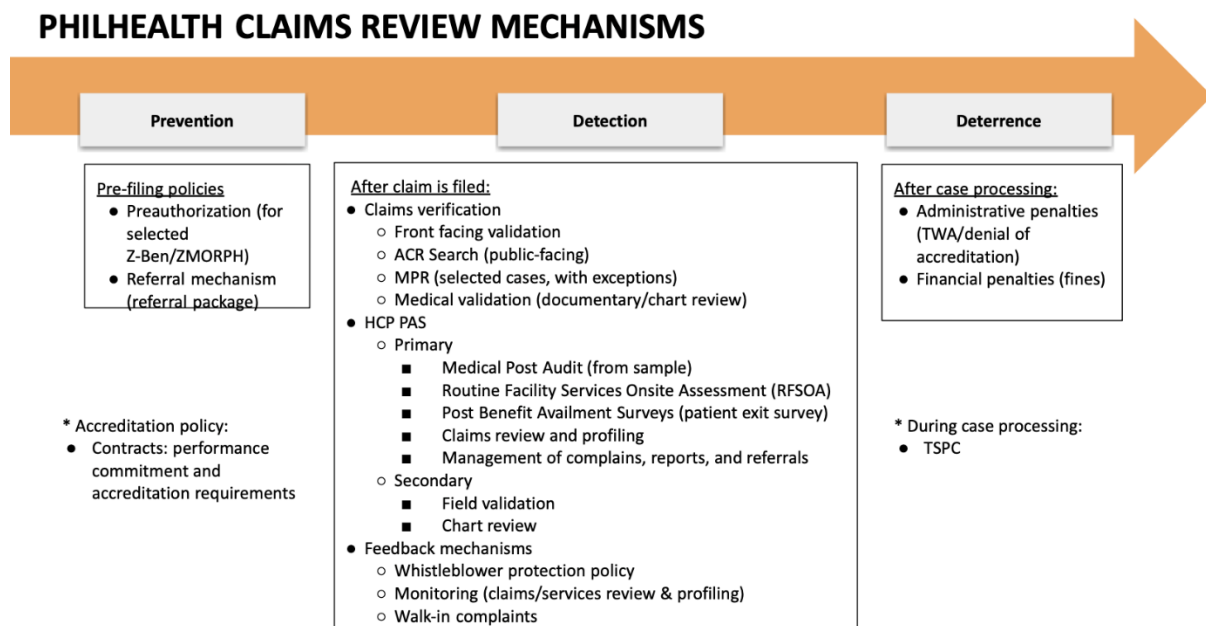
PHILHEALTH CLAIMS REVIEW MECHANISMS

Prevention

Pre-filing policies
- Preauthorization (for selected Z-Ben/ZMORPH)
- Referral mechanism (referral package)

* Accreditation policy:
- Contracts: performance commitment and accreditation requirements

Detection

After claim is filed:
- Claims verification
  - Front facing validation
  - ACR Search (public-facing)
  - MPR (selected cases, with exceptions)
  - Medical validation (documentary/chart review)
- HCP PAS
  - Primary
    - Medical Post Audit (from sample)
    - Routine Facility Services Onsite Assessment (RFSOA)
    - Post Benefit Availment Surveys (patient exit survey)
    - Claims review and profiling
    - Management of complains, reports, and referrals
  - Secondary
    - Field validation
    - Chart review
- Feedback mechanisms
  - Whistleblower protection policy
  - Monitoring (claims/services review & profiling)
  - Walk-in complaints

Deterrence

After case processing:
- Administrative penalties (TWA/denial of accreditation)
- Financial penalties (fines)

* During case processing:
- TSPC